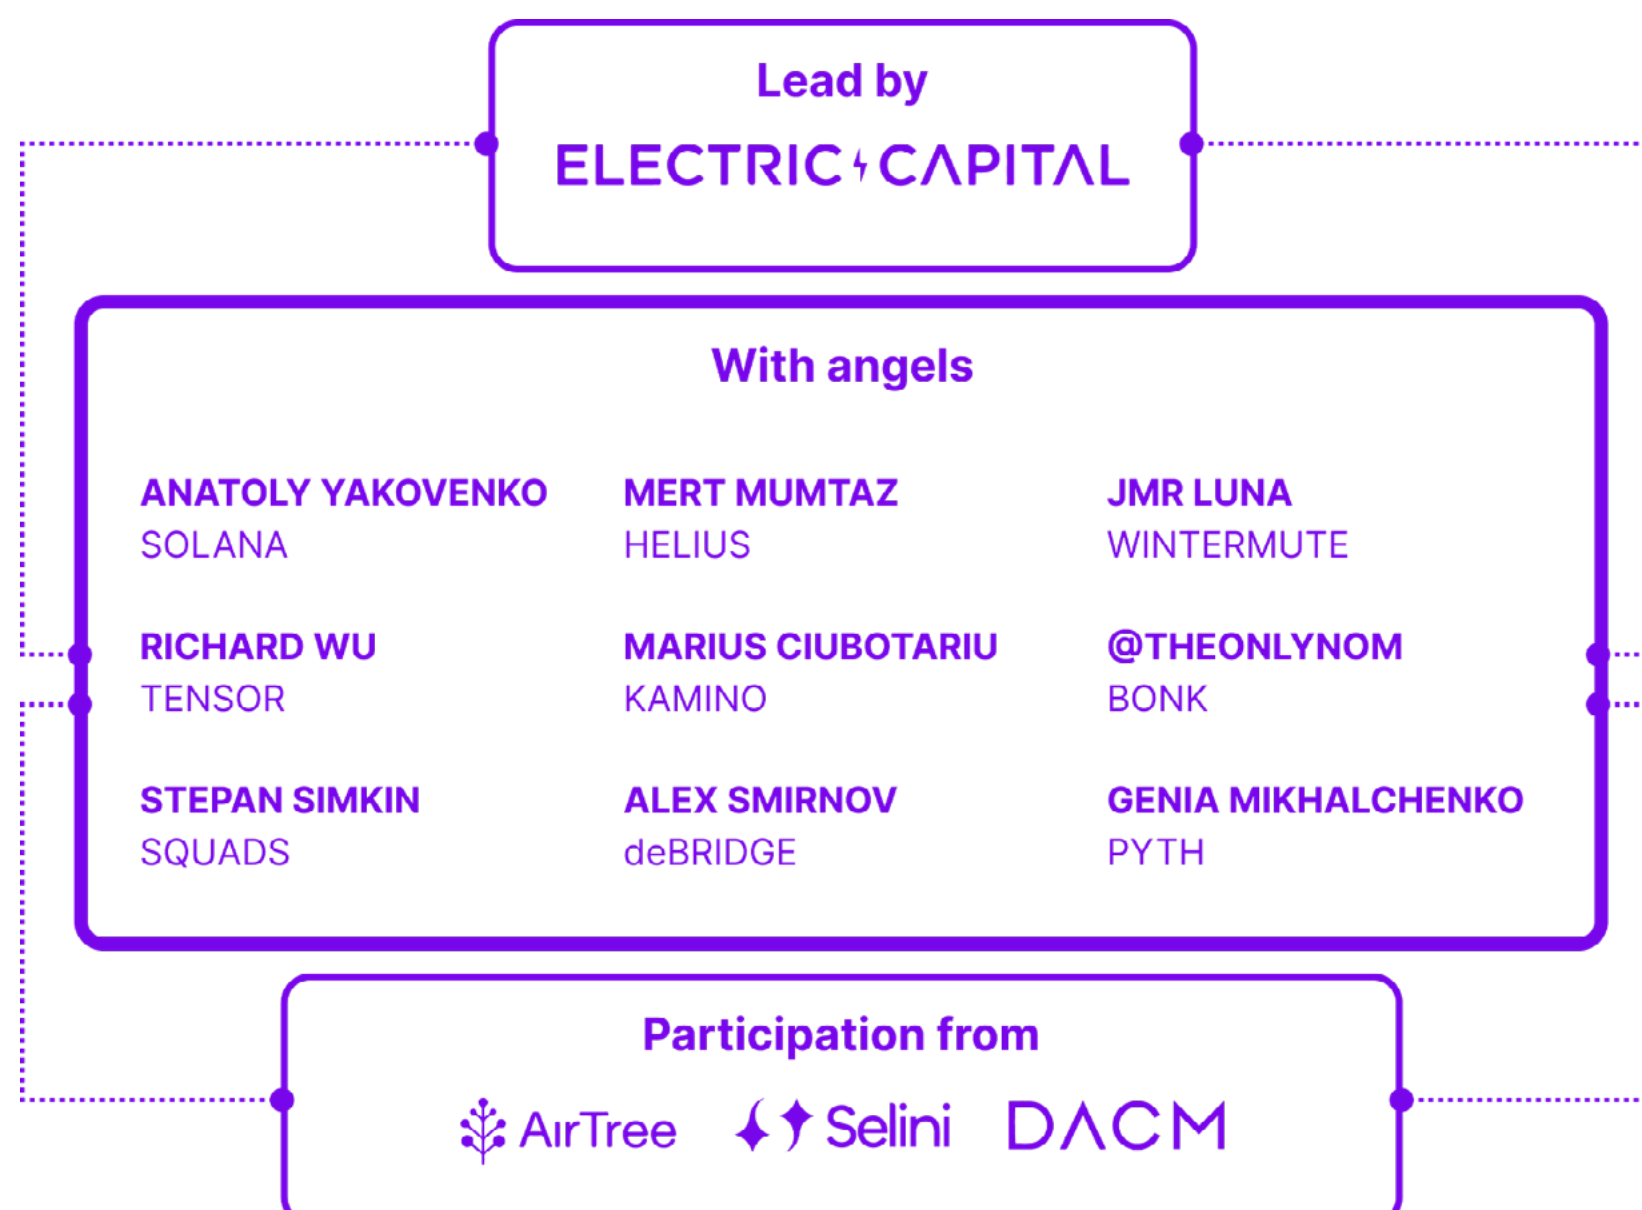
Lead by

ELECTRIC CAPITAL

With angels

ANATOLY YAKOVENKO
SOLANA

MERT MUMTAZ
HELIUS

JMR LUNA
WINTERMUTE

RICHARD WU
TENSOR

MARIUS CIUBOTARIU
KAMINO

@THEONLYNOM
BONK

STEPAN SIMKIN
SQUADS

ALEX SMIRNOV
deBRIDGE

GENIA MIKHALCHENKO
PYTH

Participation from

AirTree Selini DACM